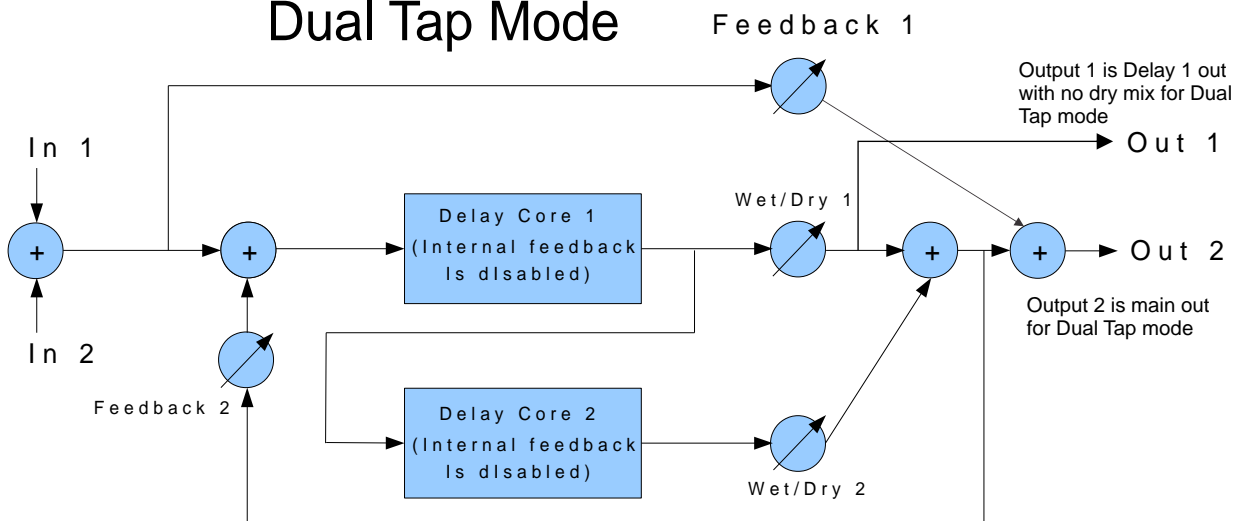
Dual Tap Mode

Feedback 1

Output 1 is Delay 1 out with no dry mix for Dual Tap mode

In 1

Out 1

Delay Core 1 (Internal feedback Is dIsabled)

Wet/Dry 1

+

+

+

+

Out 2

Output 2 is main out for Dual Tap mode

In 2

Feedback 2

Delay Core 2 (Internal feedback Is dIsabled)

Wet/Dry 2